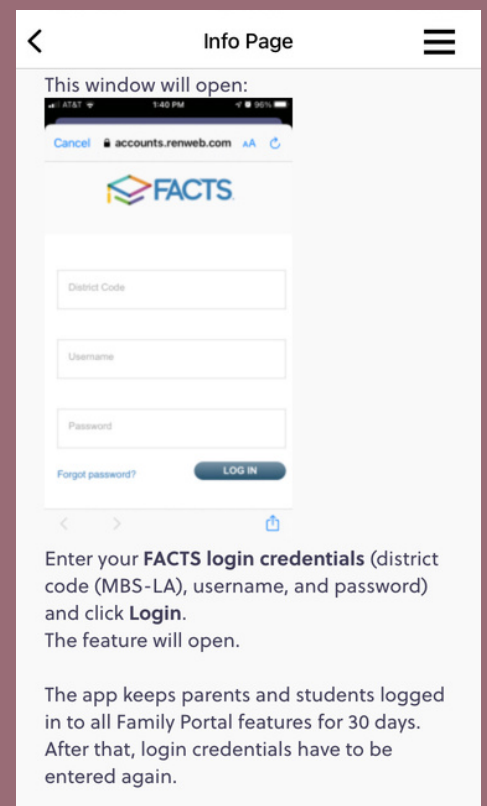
Info Page

This window will open:

AT&T 1:40 PM 96%

Cancel accounts.renweb.com AA

FACTS

District Code

Username

Password

Forgot password?

LOG IN

Enter your **FACTS login credentials** (district code (MBS-LA), username, and password) and click **Login**.
The feature will open.

The app keeps parents and students logged in to all Family Portal features for 30 days. After that, login credentials have to be entered again.